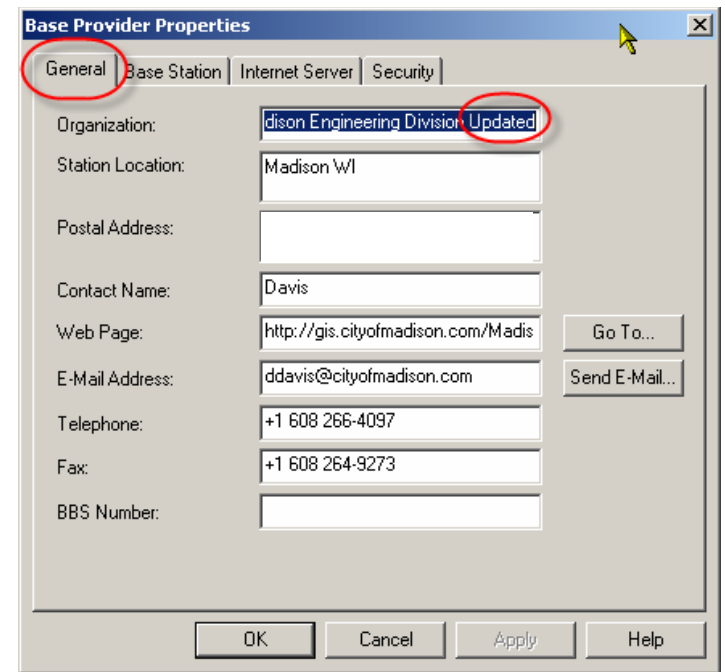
Base Provider Properties

General | Base Station | Internet Server | Security

Organization: dison Engineering Division Updated

Station Location: Madison WI

Postal Address:

Contact Name: Davis

Web Page: http://gis.cityofmadison.com/Madis

Go To...

E-Mail Address: ddavis@cityofmadison.com

Send E-Mail...

Telephone: +1 608 266-4097

Fax: +1 608 264-9273

BBS Number:

OK Cancel Apply Help